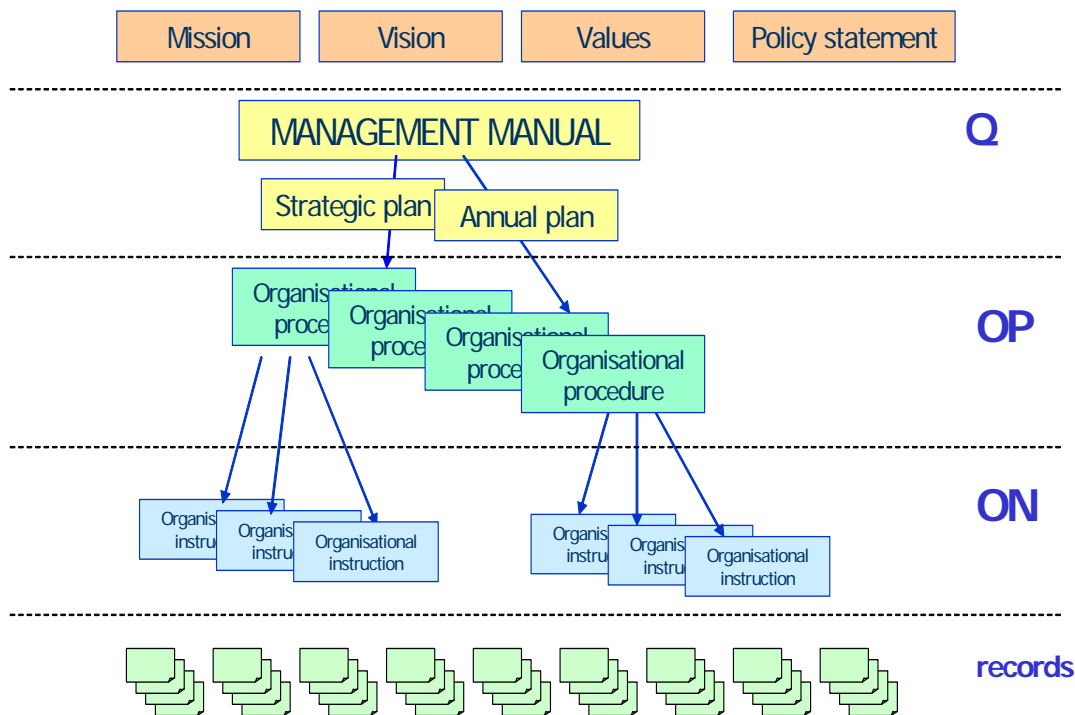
Mission
Vision
Values
Policy statement

MANAGEMENT MANUAL
Q
Strategic plan
Annual plan

Organisational proce
Organisational proce
Organisational proce
Organisational procedure
OP

Organis instruc
Organis instruc
Organisational instruction
Organis instruc
Organis instruc
Organisational instruction
ON

records